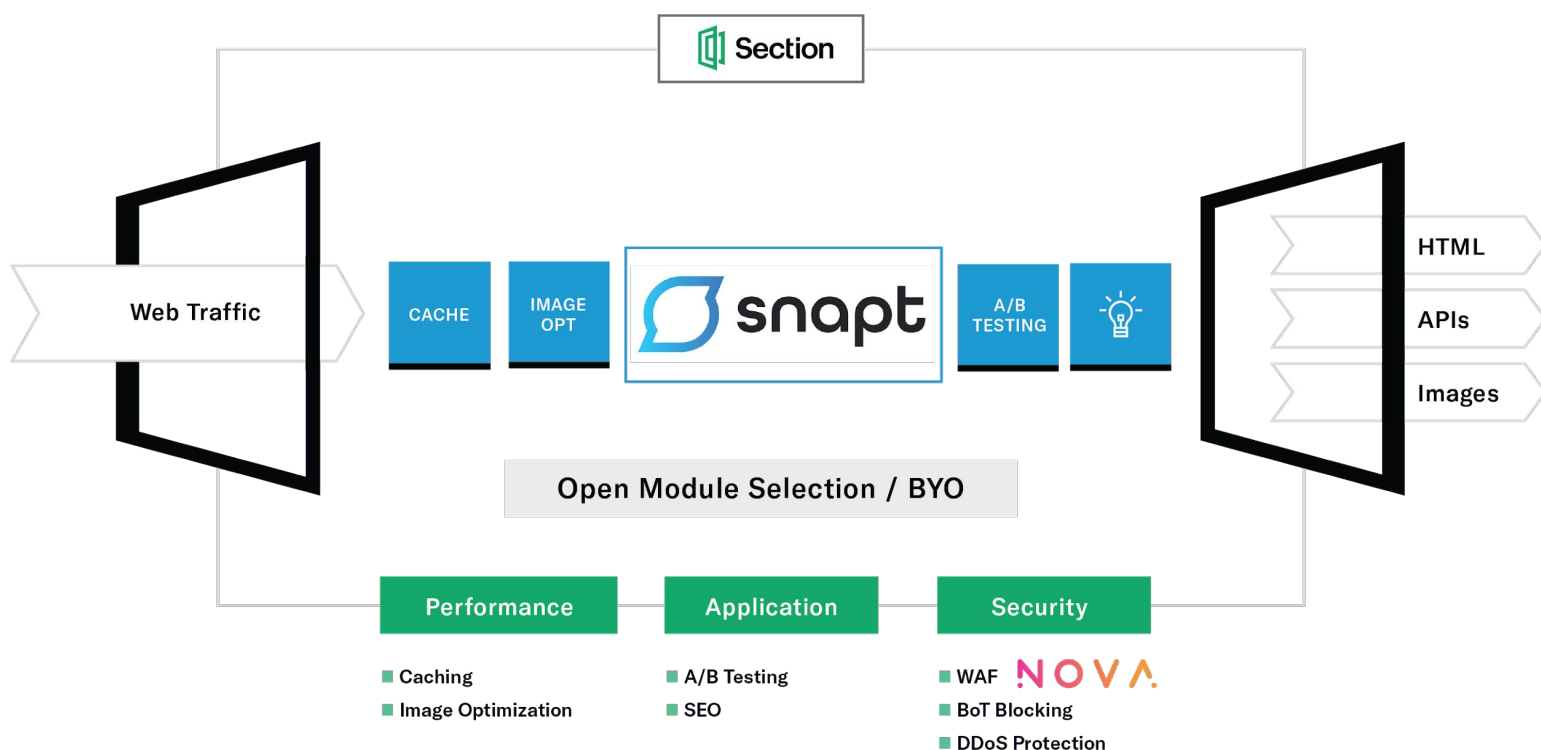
Section

Web Traffic

CACHE

IMAGE OPT

snapt

A/B TESTING

HTML

APIs

Images

Open Module Selection / BYO

Performance

Application

Security

Caching
Image Optimization

A/B Testing
SEO

WAF NOVA
BoT Blocking
DDoS Protection